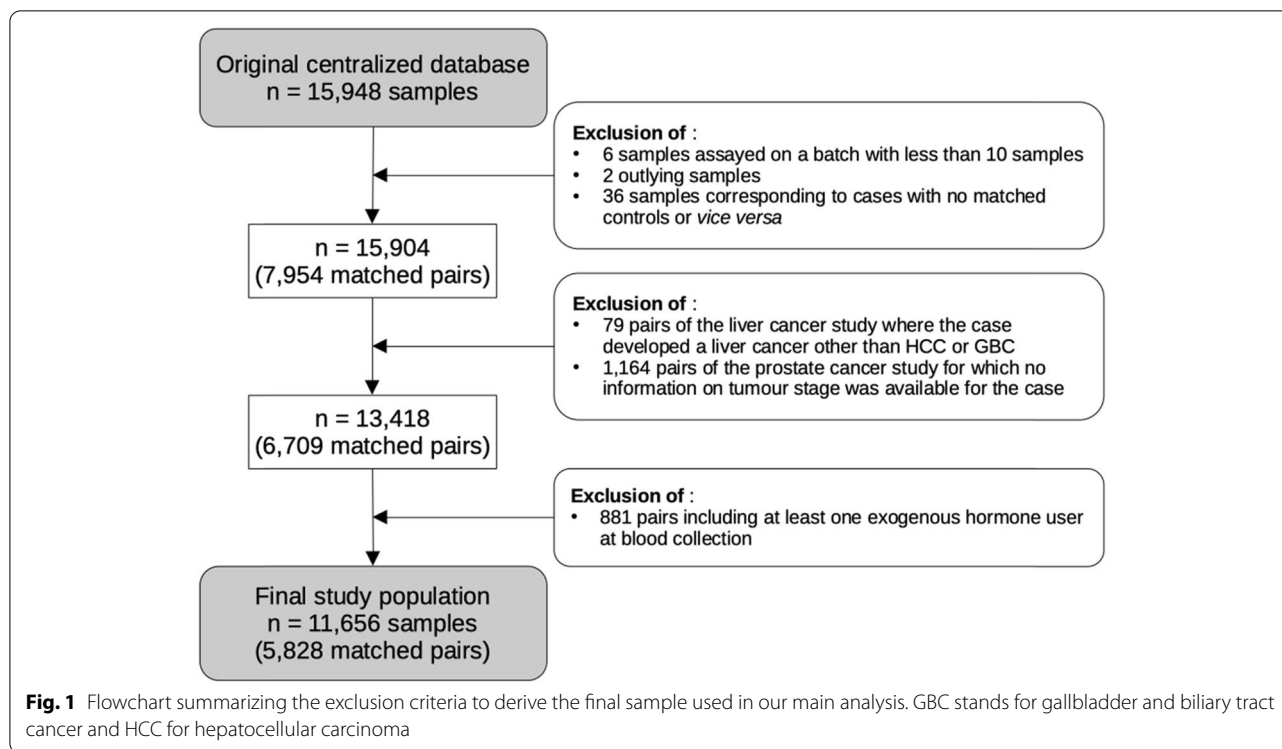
Original centralized database
n = 15,948 samples

Exclusion of :
• 6 samples assayed on a batch with less than 10 samples
• 2 outlying samples
• 36 samples corresponding to cases with no matched controls or vice versa

n = 15,904
(7,954 matched pairs)

Exclusion of :
• 79 pairs of the liver cancer study where the case developed a liver cancer other than HCC or GBC
• 1,164 pairs of the prostate cancer study for which no information on tumour stage was available for the case

n = 13,418
(6,709 matched pairs)

Exclusion of :
• 881 pairs including at least one exogenous hormone user at blood collection

Final study population
n = 11,656 samples
(5,828 matched pairs)

Fig. 1 Flowchart summarizing the exclusion criteria to derive the final sample used in our main analysis. GBC stands for gallbladder and biliary tract cancer and HCC for hepatocellular carcinoma